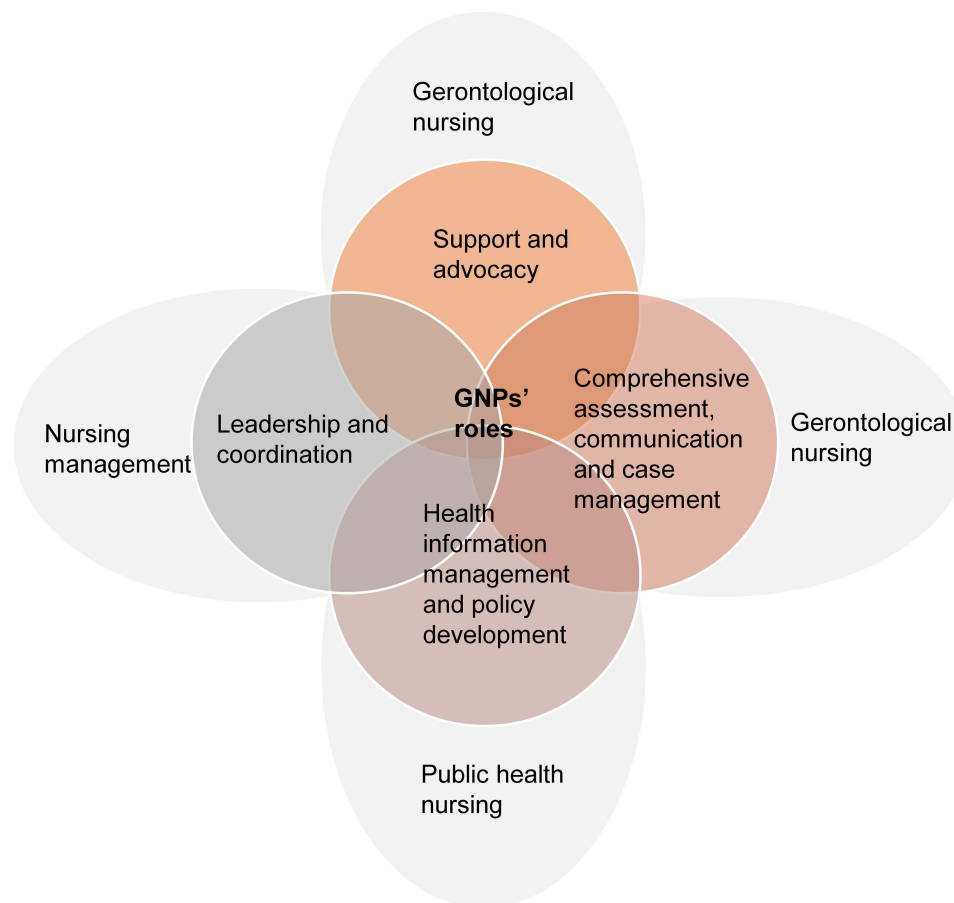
Gerontological nursing

Support and advocacy

Nursing management

Leadership and coordination

GNPs' roles

Comprehensive assessment, communication and case management

Gerontological nursing

Health information management and policy development

Public health nursing